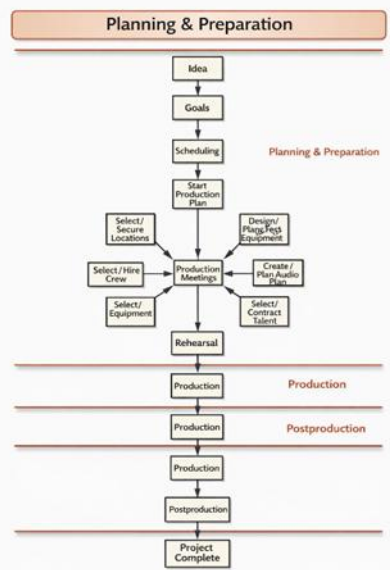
Planning & Preparation

Idea

Goals

Scheduling

Planning & Preparation

Start Production Plan

Select/ Secure Locations

Design/ Plan/Test Equipment

Select/Hire Crew

Production Meetings

Create/ Plan Audio Plan

Select/ Equipment

Select/ Contract Talent

Rehearsal

Production

Production

Production

Postproduction

Production

Postproduction

Project Complete